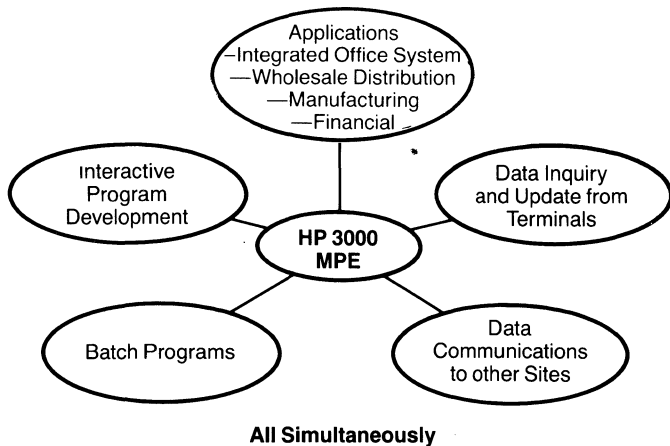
Applications
—Integrated Office System
—Wholesale Distribution
—Manufacturing
—Financial

Interactive Program Development

Data Inquiry and Update from Terminals

HP 3000 MPE

Batch Programs

Data Communications to other Sites

All Simultaneously